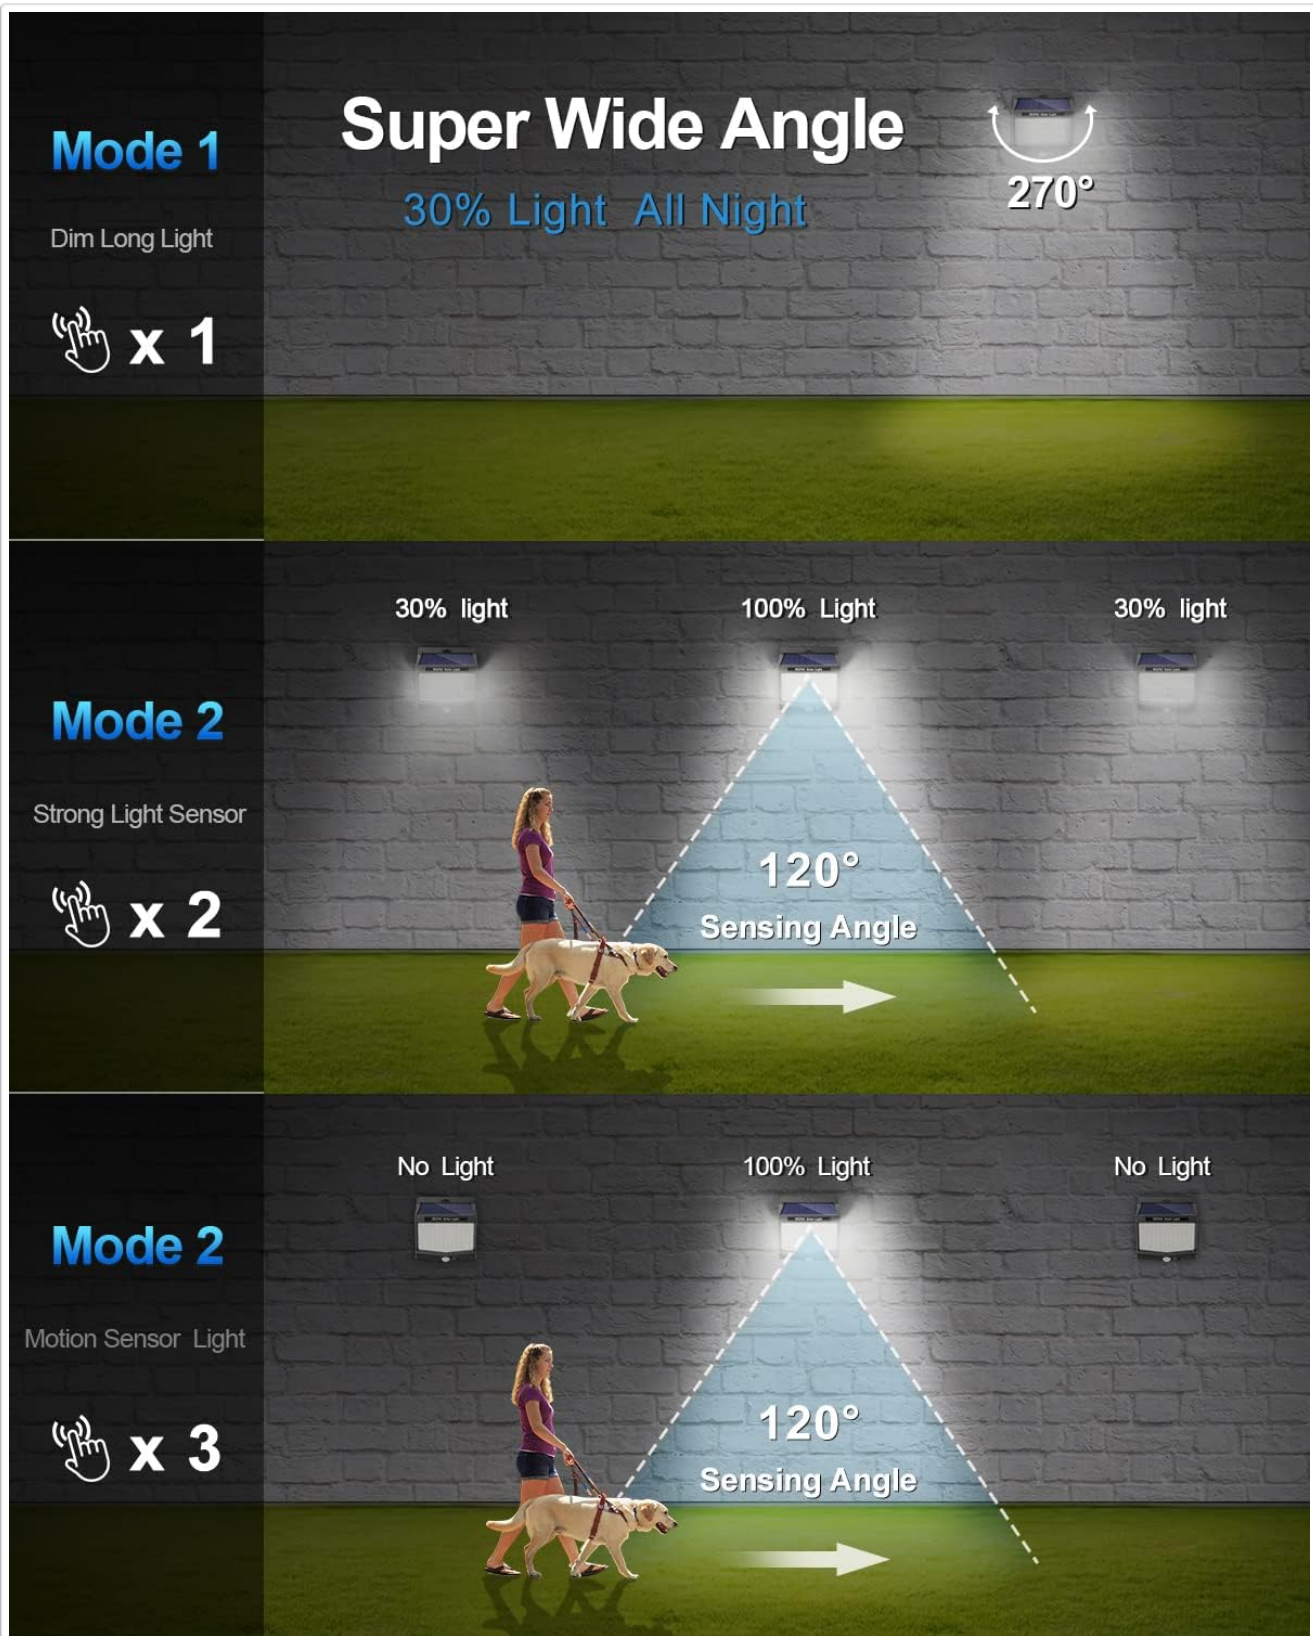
Mode 1

Dim Long Light

x 1

Super Wide Angle

30% Light All Night

270°

Mode 2

Strong Light Sensor

x 2

30% light

100% Light

30% light

120°

Sensing Angle

Mode 2

Motion Sensor Light

x 3

No Light

100% Light

No Light

120°

Sensing Angle